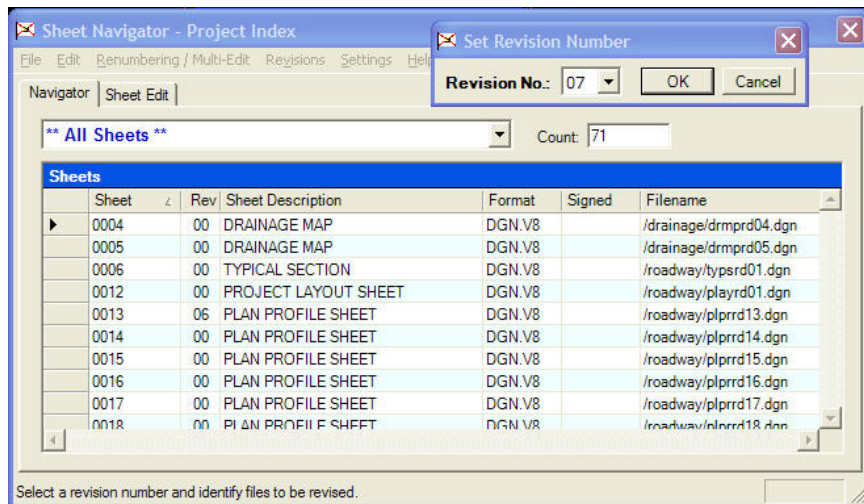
Sheet Navigator - Project Index

File Edit Renumbering / Multi-Edit Revisions Settings Help

Set Revision Number

Revision No.: 07 OK Cancel

Navigator Sheet Edit

** All Sheets **

Count: 71

Sheets

| | Sheet | Rev | Sheet Description | Format | Signed | Filename |
|---|---|---|---|---|---|---|
| ▶ | 0004 | 00 | DRAINAGE MAP | DGN.V8 | | /drainage/drmprd04.dgn |
| | 0005 | 00 | DRAINAGE MAP | DGN.V8 | | /drainage/drmprd05.dgn |
| | 0006 | 00 | TYPICAL SECTION | DGN.V8 | | /roadway/typsrd01.dgn |
| | 0012 | 00 | PROJECT LAYOUT SHEET | DGN.V8 | | /roadway/playrd01.dgn |
| | 0013 | 06 | PLAN PROFILE SHEET | DGN.V8 | | /roadway/plprrd13.dgn |
| | 0014 | 00 | PLAN PROFILE SHEET | DGN.V8 | | /roadway/plprrd14.dgn |
| | 0015 | 00 | PLAN PROFILE SHEET | DGN.V8 | | /roadway/plprrd15.dgn |
| | 0016 | 00 | PLAN PROFILE SHEET | DGN.V8 | | /roadway/plprrd16.dgn |
| | 0017 | 00 | PLAN PROFILE SHEET | DGN.V8 | | /roadway/plprrd17.dgn |
| | 0018 | 00 | PLAN PROFILE SHEET | DGN.V8 | | /roadway/plprrd18.dgn |

Select a revision number and identify files to be revised.